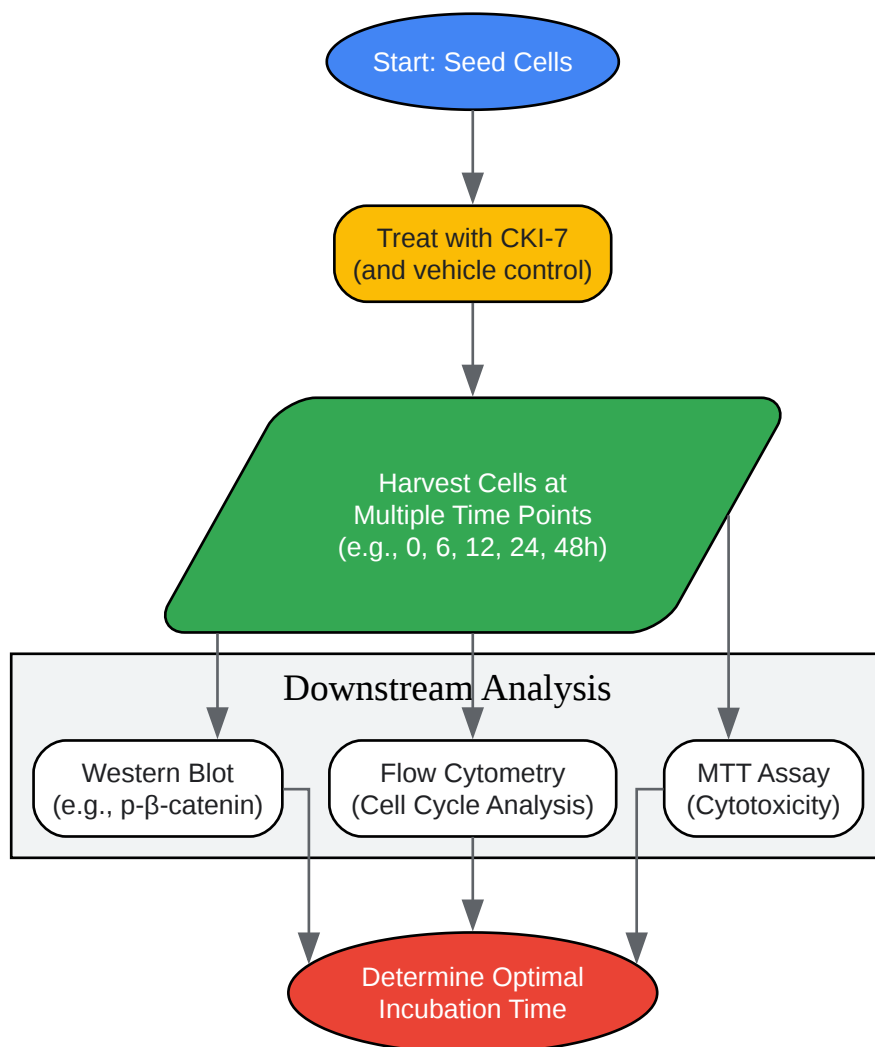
Start: Seed Cells

Treat with CKI-7
(and vehicle control)

Harvest Cells at
Multiple Time Points
(e.g., 0, 6, 12, 24, 48h)

Downstream Analysis

Western Blot
(e.g., p-β-catenin)

Flow Cytometry
(Cell Cycle Analysis)

MTT Assay
(Cytotoxicity)

Determine Optimal
Incubation Time